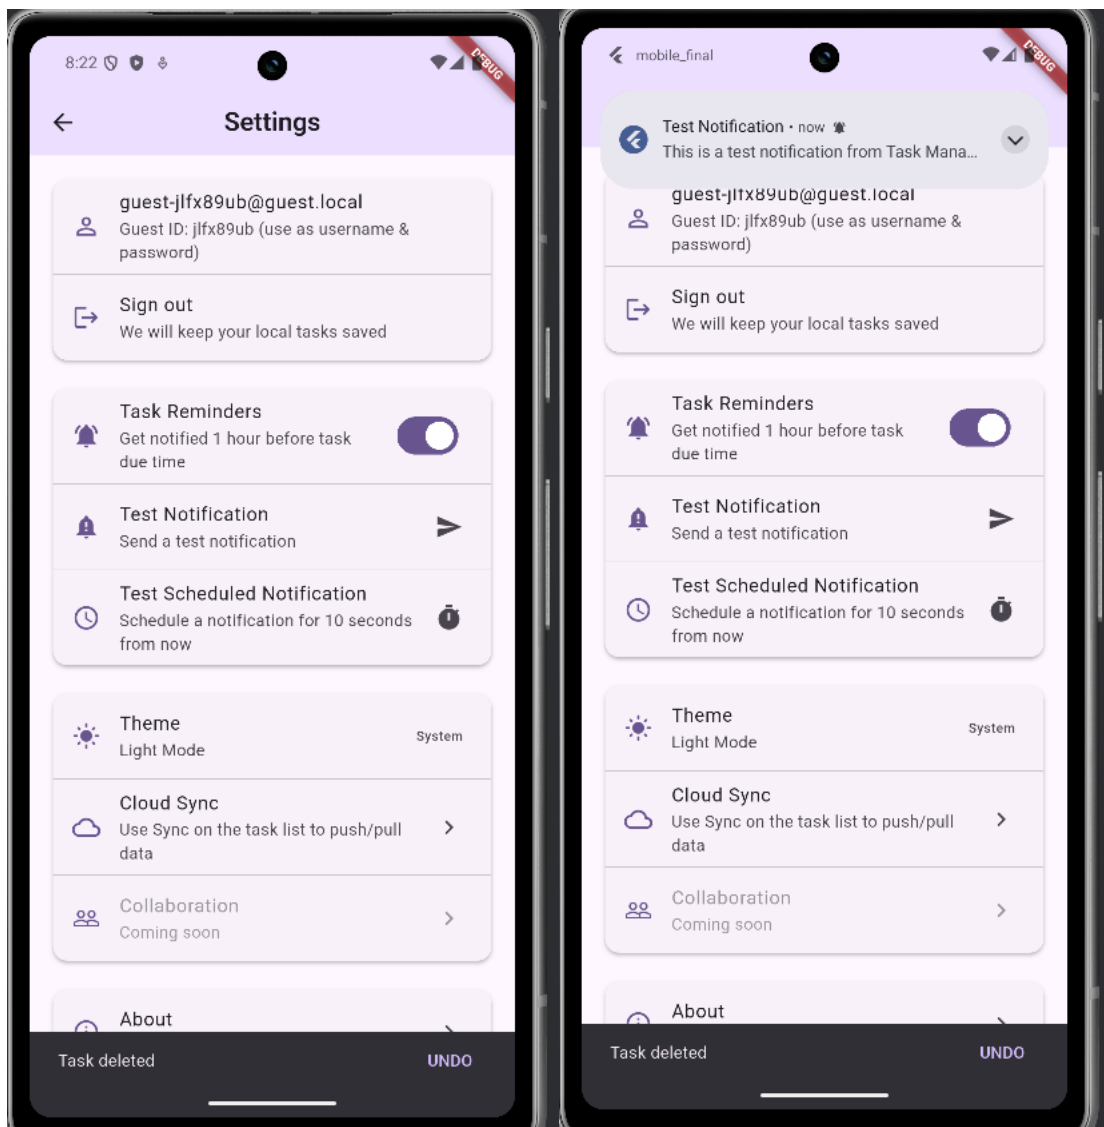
8:22

DEBUG

Settings

guest-jlfx89ub@guest.local
Guest ID: jlfx89ub (use as username & password)

Sign out
We will keep your local tasks saved

Task Reminders
Get notified 1 hour before task due time

Test Notification
Send a test notification

Test Scheduled Notification
Schedule a notification for 10 seconds from now

Theme
Light Mode
System

Cloud Sync
Use Sync on the task list to push/pull data

Collaboration
Coming soon

About

Task deleted
UNDO

mobile_final

DEBUG

Test Notification • now
This is a test notification from Task Mana...

guest-jlfx89ub@guest.local
Guest ID: jlfx89ub (use as username & password)

Sign out
We will keep your local tasks saved

Task Reminders
Get notified 1 hour before task due time

Test Notification
Send a test notification

Test Scheduled Notification
Schedule a notification for 10 seconds from now

Theme
Light Mode
System

Cloud Sync
Use Sync on the task list to push/pull data

Collaboration
Coming soon

About

Task deleted
UNDO